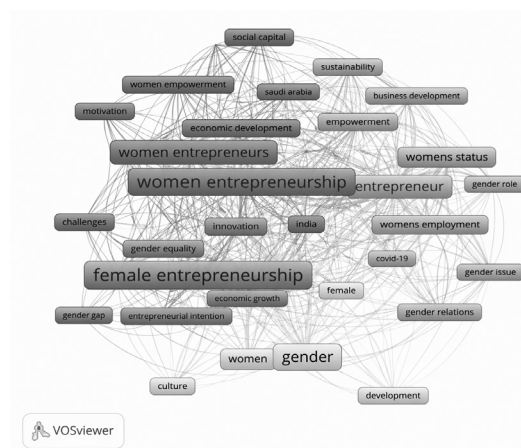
social capital
sustainability
women empowerment
saudi arabia
business development
motivation
economic development
empowerment
women entrepreneurs
womens status
women entrepreneurship
entrepreneur
gender role
challenges
innovation
india
womens employment
gender equality
covid-19
female entrepreneurship
gender issue
female
economic growth
gender gap
entrepreneurial intention
gender relations
women
gender
culture
development
VOSviewer